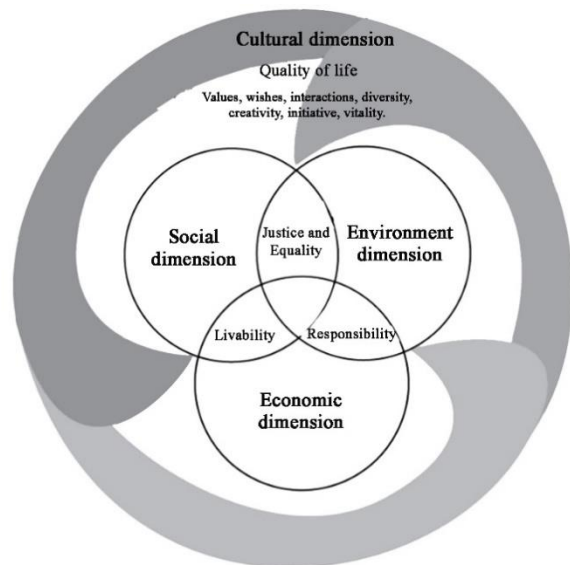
Cultural dimension

Quality of life

Values, wishes, interactions, diversity, creativity, initiative, vitality.

Social dimension

Justice and Equality

Environment dimension

Livability

Responsibility

Economic dimension